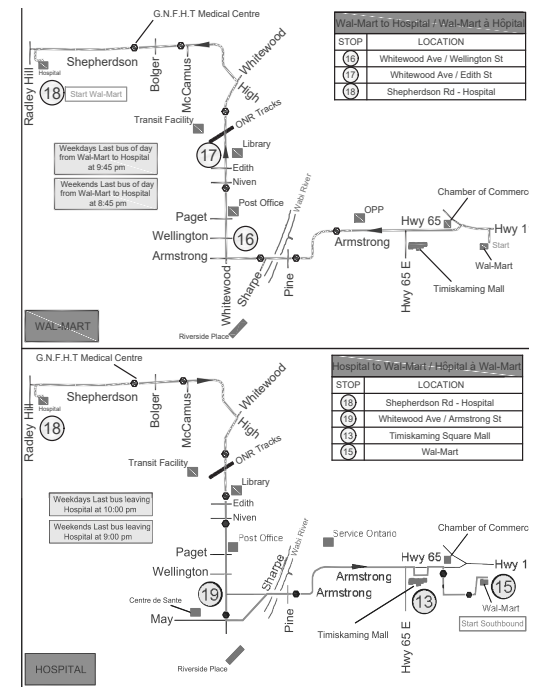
G.N.F.H.T Medical Centre

Hospital

Shepherdson

Radley Hill

Bolger

McCamus

Whitewood

High

18

Start Wal-Mart

ONR Tracks

Transit Facility

Library

17

Edith

Niven

Weekdays Last bus of day from Wal-Mart to Hospital at 9:45 pm

Weekends Last bus of day from Wal-Mart to Hospital at 8:45 pm

Wabi River

Paget

Post Office

Wellington

16

Armstrong

Whitewood

Sharpe

Pine

OPP

Hwy 65

Armstrong

Chamber of Commerc

Hwy 1

Start

Wal-Mart

Hwy 65 E

Timiskaming Mall

Riverside Place

WAL-MART

| Wal-Mart to Hospital / Wal-Mart à Hôpital | |
|---|---|
| STOP | LOCATION |
| 16 | Whitewood Ave / Wellington St |
| 17 | Whitewood Ave / Edith St |
| 18 | Shepherdson Rd - Hospital |

G.N.F.H.T Medical Centre

Hospital

Shepherdson

Radley Hill

18

Bolger

McCamus

Whitewood

High

ONR Tracks

Transit Facility

Library

Edith

Niven

Weekdays Last bus leaving Hospital at 10:00 pm

Weekends Last bus leaving Hospital at 9:00 pm

Wabi River

Service Ontario

Paget

Post Office

Wellington

19

Sharpe

Armstrong

Armstrong

Hwy 65

Chamber of Commerc

Hwy 1

Centre de Sante

May

Pine

13

15

Wal-Mart

Start Southbound

Timiskaming Mall

Hwy 65 E

Riverside Place

HOSPITAL

| Hospital to Wal-Mart / Hôpital à Wal-Mart | |
|---|---|
| STOP | LOCATION |
| 18 | Shepherdson Rd - Hospital |
| 19 | Whitewood Ave / Armstrong St |
| 13 | Timiskaming Square Mall |
| 15 | Wal-Mart |